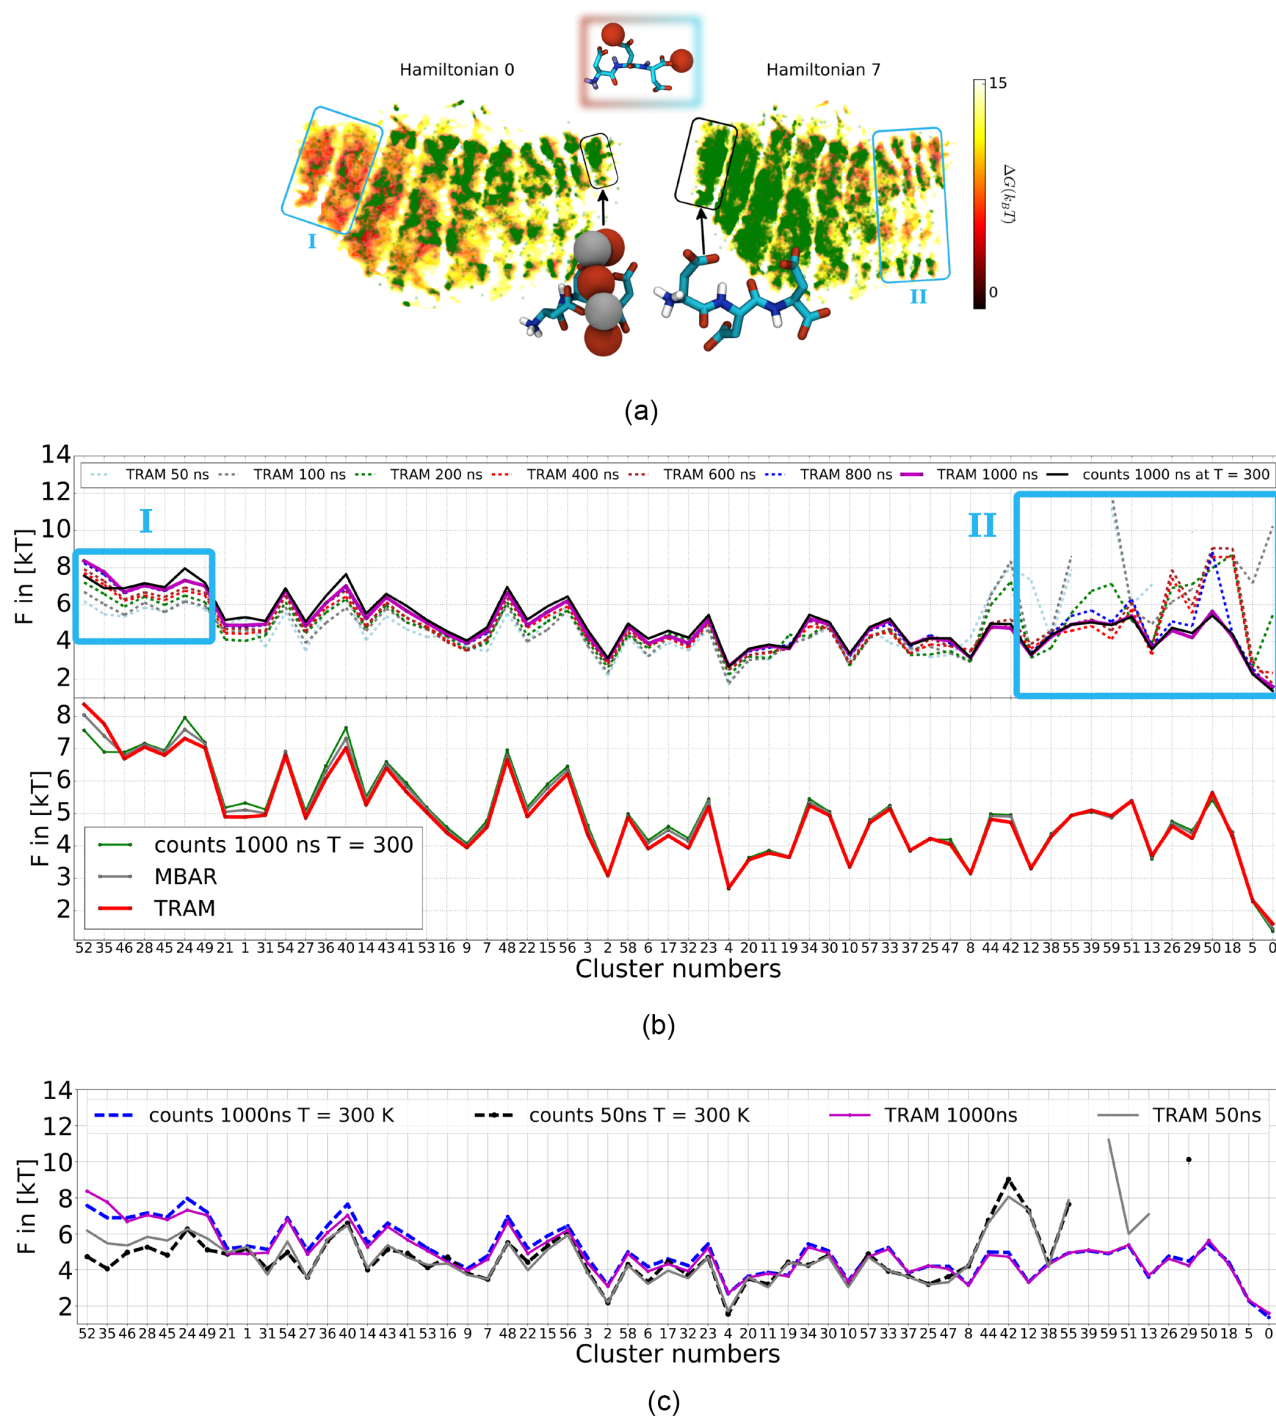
Hamiltonian 0

Hamiltonian 7

15

$\Delta G(k_BT)$

0

I

II

(a)

14
12
10
8
6
4
2

F in [kT]

TRAM 50 ns TRAM 100 ns TRAM 200 ns TRAM 400 ns TRAM 600 ns TRAM 800 ns TRAM 1000 ns counts 1000 ns at T = 300

I

II

8
7
6
5
4
3
2

F in [kT]

counts 1000 ns T = 300
MBAR
TRAM

52 35 46 28 45 24 49 21 1 31 54 27 36 40 14 43 41 53 16 9 7 48 22 15 56 3 2 58 6 17 32 23 4 20 11 19 34 30 10 57 33 37 25 47 8 44 42 12 38 55 39 59 51 13 26 29 50 18 5 0

Cluster numbers

(b)

14
12
10
8
6
4
2

F in [kT]

counts 1000ns T = 300 K counts 50ns T = 300 K TRAM 1000ns TRAM 50ns

52 35 46 28 45 24 49 21 1 31 54 27 36 40 14 43 41 53 16 9 7 48 22 15 56 3 2 58 6 17 32 23 4 20 11 19 34 30 10 57 33 37 25 47 8 44 42 12 38 55 39 59 51 13 26 29 50 18 5 0

Cluster numbers

(c)